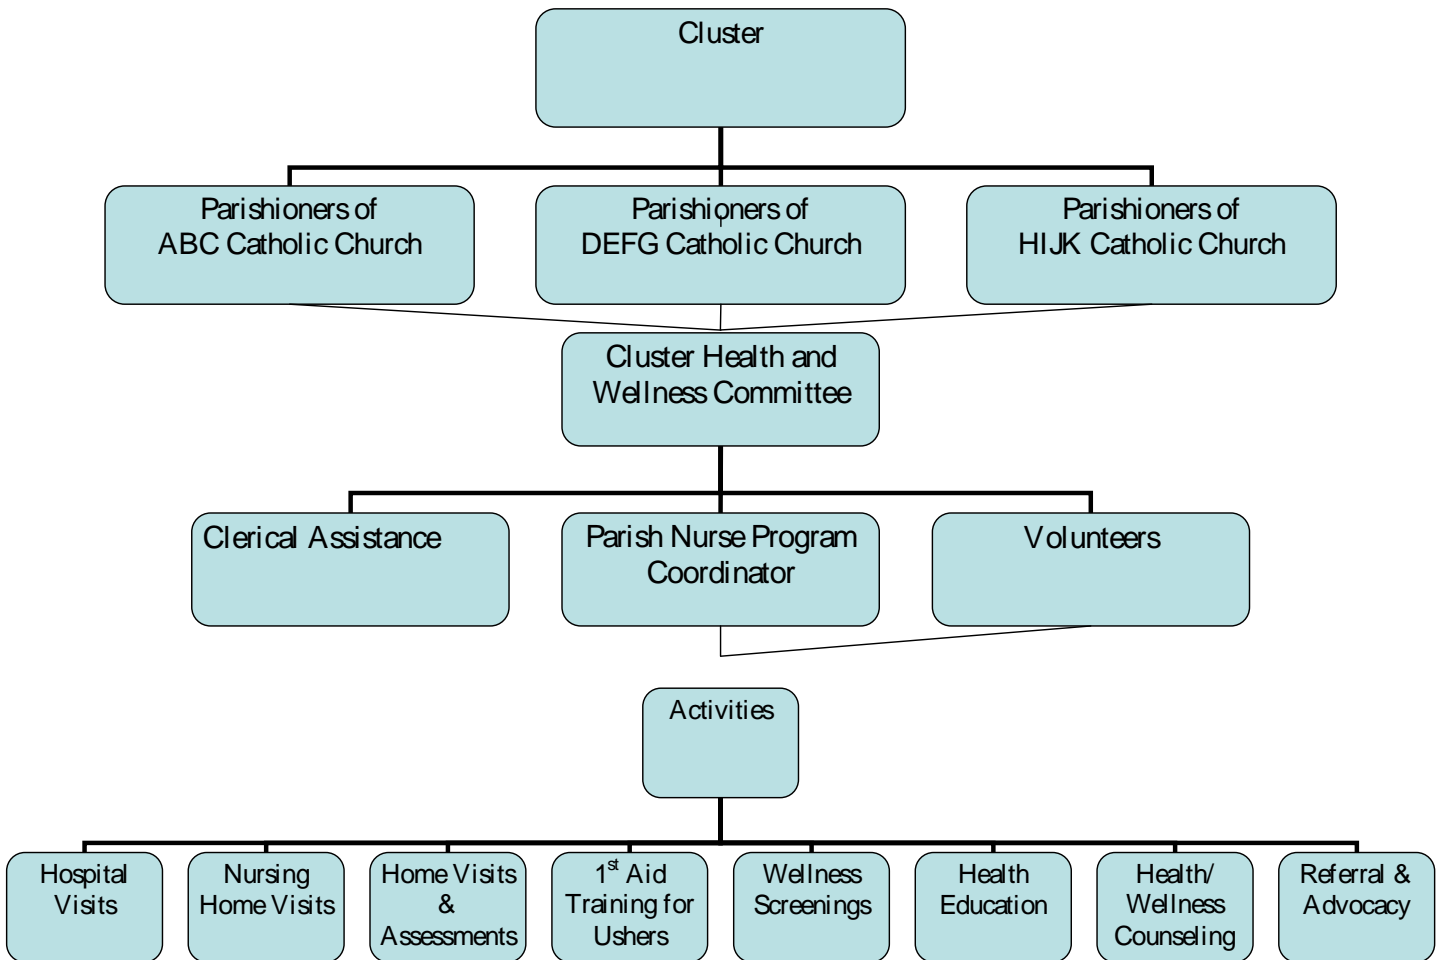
Cluster

Parishioners of ABC Catholic Church

Parishioners of DEFG Catholic Church

Parishioners of HIJK Catholic Church

Cluster Health and Wellness Committee

Clerical Assistance

Parish Nurse Program Coordinator

Volunteers

Activities

Hospital Visits

Nursing Home Visits

Home Visits & Assessments

1$^{st}$ Aid Training for Ushers

Wellness Screenings

Health Education

Health/ Wellness Counseling

Referral & Advocacy